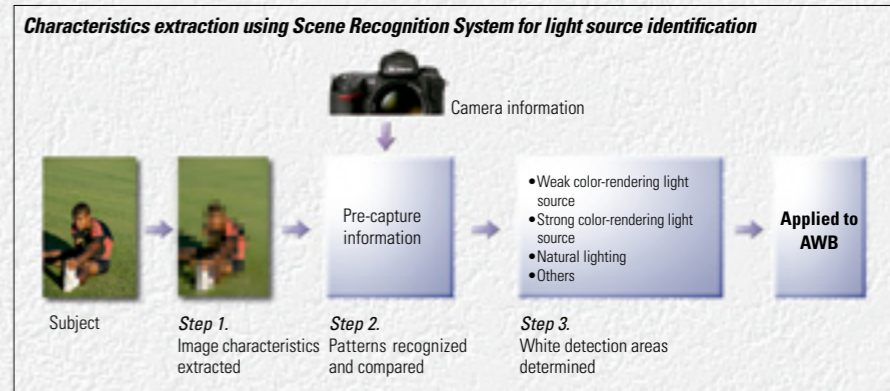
Characteristics extraction using Scene Recognition System for light source identification

Camera information

Pre-capture information

• Weak color-rendering light source
• Strong color-rendering light source
• Natural lighting
• Others

Applied to AWB

Subject

Step 1.
Image characteristics extracted

Step 2.
Patterns recognized and compared

Step 3.
White detection areas determined